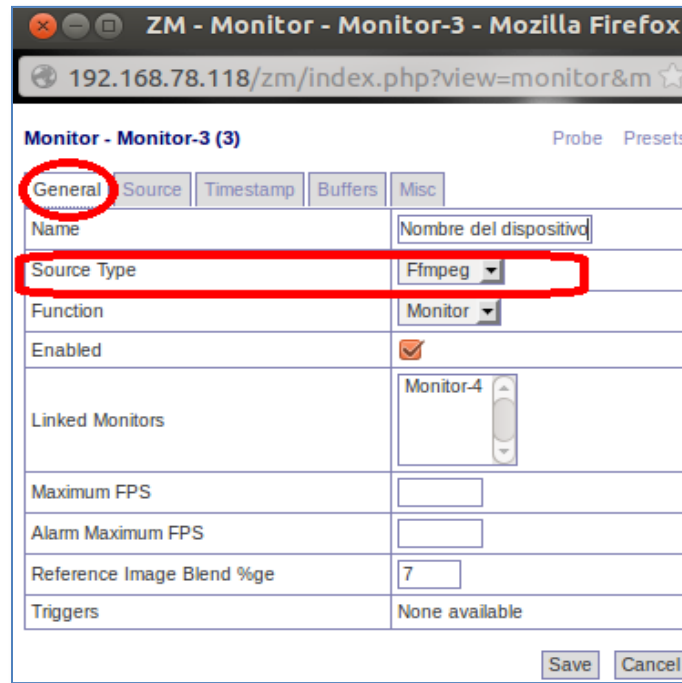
ZM - Monitor - Monitor-3 - Mozilla Firefox

192.168.78.118/zm/index.php?view=monitor&m

Monitor - Monitor-3 (3)

Probe Presets

General Source Timestamp Buffers Misc

| | |
|---|---|
| Name | Nombre del dispositivo |
| Source Type | Ffmpeg |
| Function | Monitor |
| Enabled | |
| Linked Monitors | Monitor-4 |
| Maximum FPS | |
| Alarm Maximum FPS | |
| Reference Image Blend %ge | 7 |
| Triggers | None available |

Save Cancel